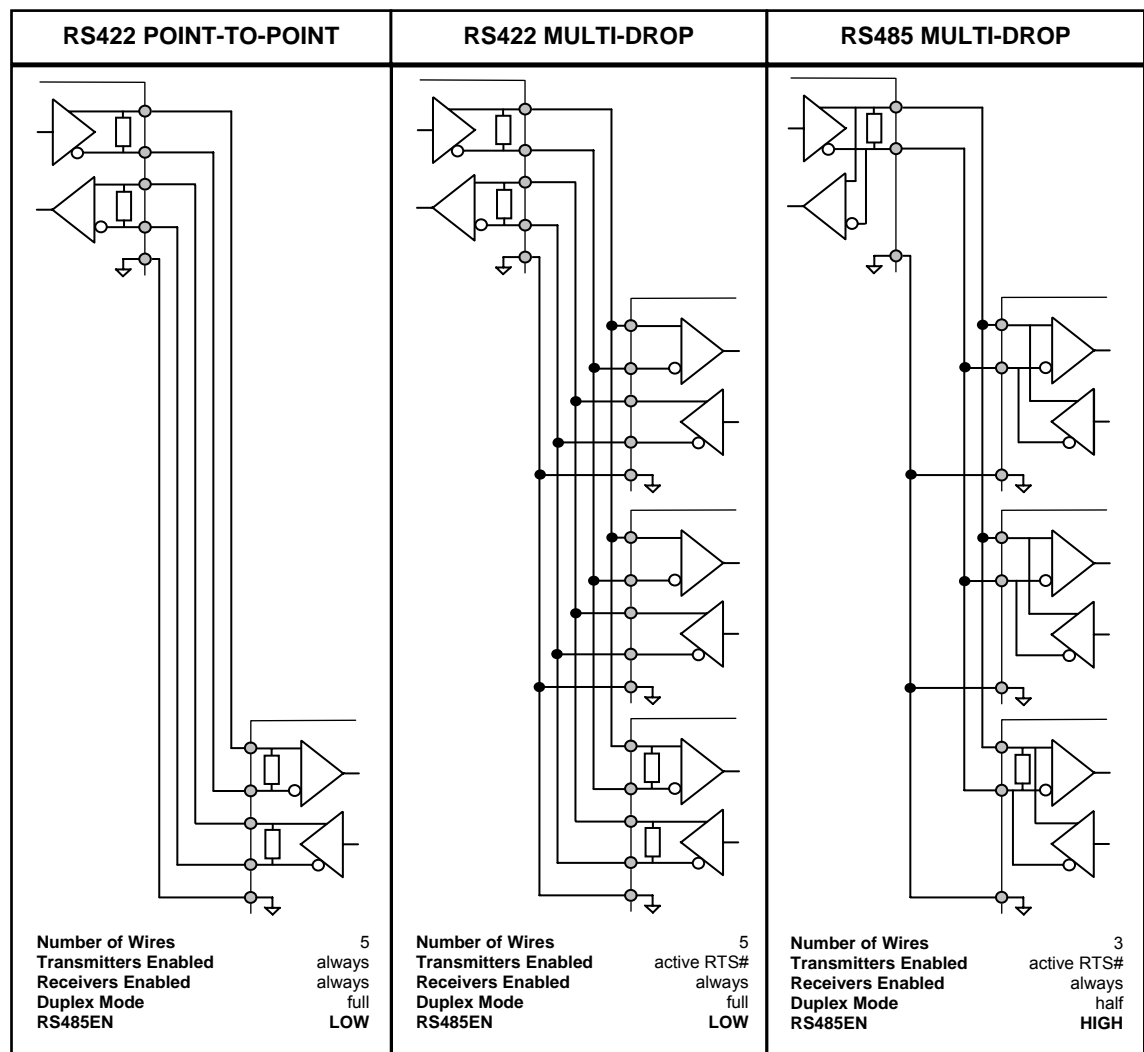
| RS422 POINT-TO-POINT | RS422 MULTI-DROP | RS485 MULTI-DROP |
|---|---|---|

**Number of Wires** 5
**Transmitters Enabled** always
**Receivers Enabled** always
**Duplex Mode** full
**RS485EN** **LOW**

**Number of Wires** 5
**Transmitters Enabled** active RTS#
**Receivers Enabled** always
**Duplex Mode** full
**RS485EN** **LOW**

**Number of Wires** 3
**Transmitters Enabled** active RTS#
**Receivers Enabled** always
**Duplex Mode** half
**RS485EN** **HIGH**